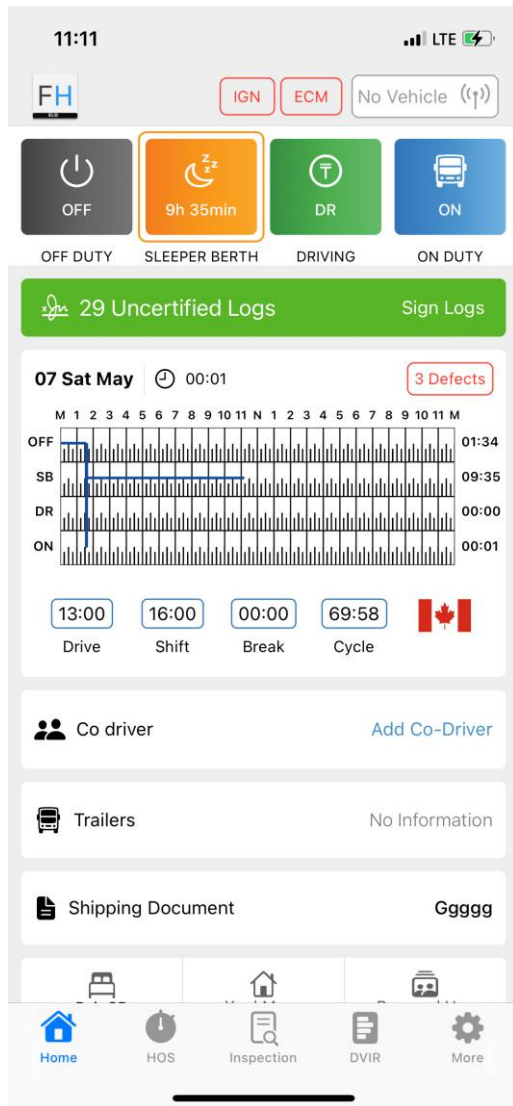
11:11
LTE

FH
ELD

IGN
ECM
No Vehicle

OFF
OFF DUTY
9h 35min
SLEEPER BERTH
DR
DRIVING
ON
ON DUTY

29 Uncertified Logs
Sign Logs

07 Sat May
00:01
3 Defects

M 1 2 3 4 5 6 7 8 9 10 11 N 1 2 3 4 5 6 7 8 9 10 11 M
OFF 01:34
SB 09:35
DR 00:00
ON 00:01

13:00
Drive
16:00
Shift
00:00
Break
69:58
Cycle

Co driver
Add Co-Driver

Trailers
No Information

Shipping Document
Ggggg

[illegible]
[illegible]
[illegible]

Home
HOS
Inspection
DVIR
More